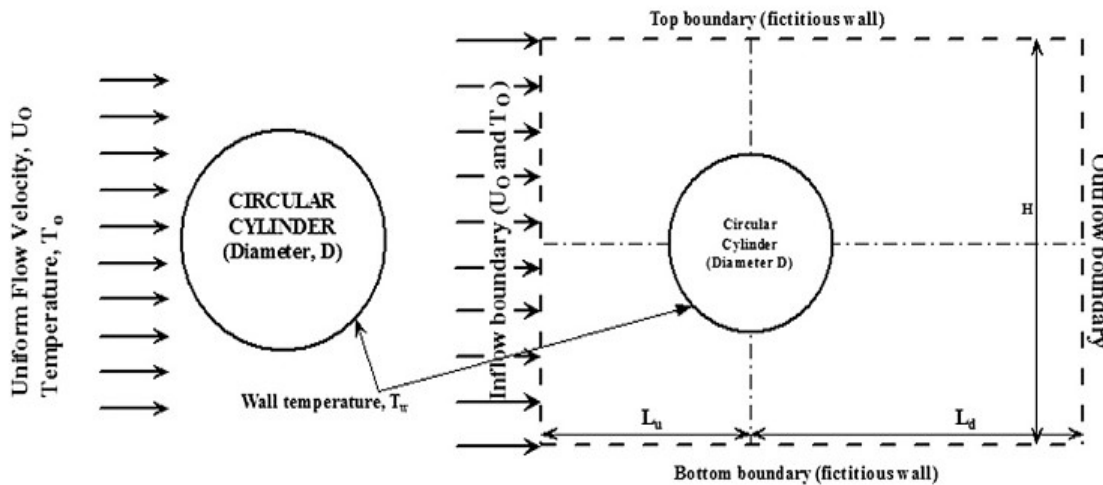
Uniform Flow Velocity, $U_O$
Temperature, $T_o$

CIRCULAR CYLINDER (Diameter, D)

Wall temperature, $T_w$

Top boundary (fictitious wall)

Inflow boundary ($U_O$ and $T_O$)

Circular Cylinder (Diameter D)

H

Outflow boundary

$L_u$

$L_d$

Bottom boundary (fictitious wall)